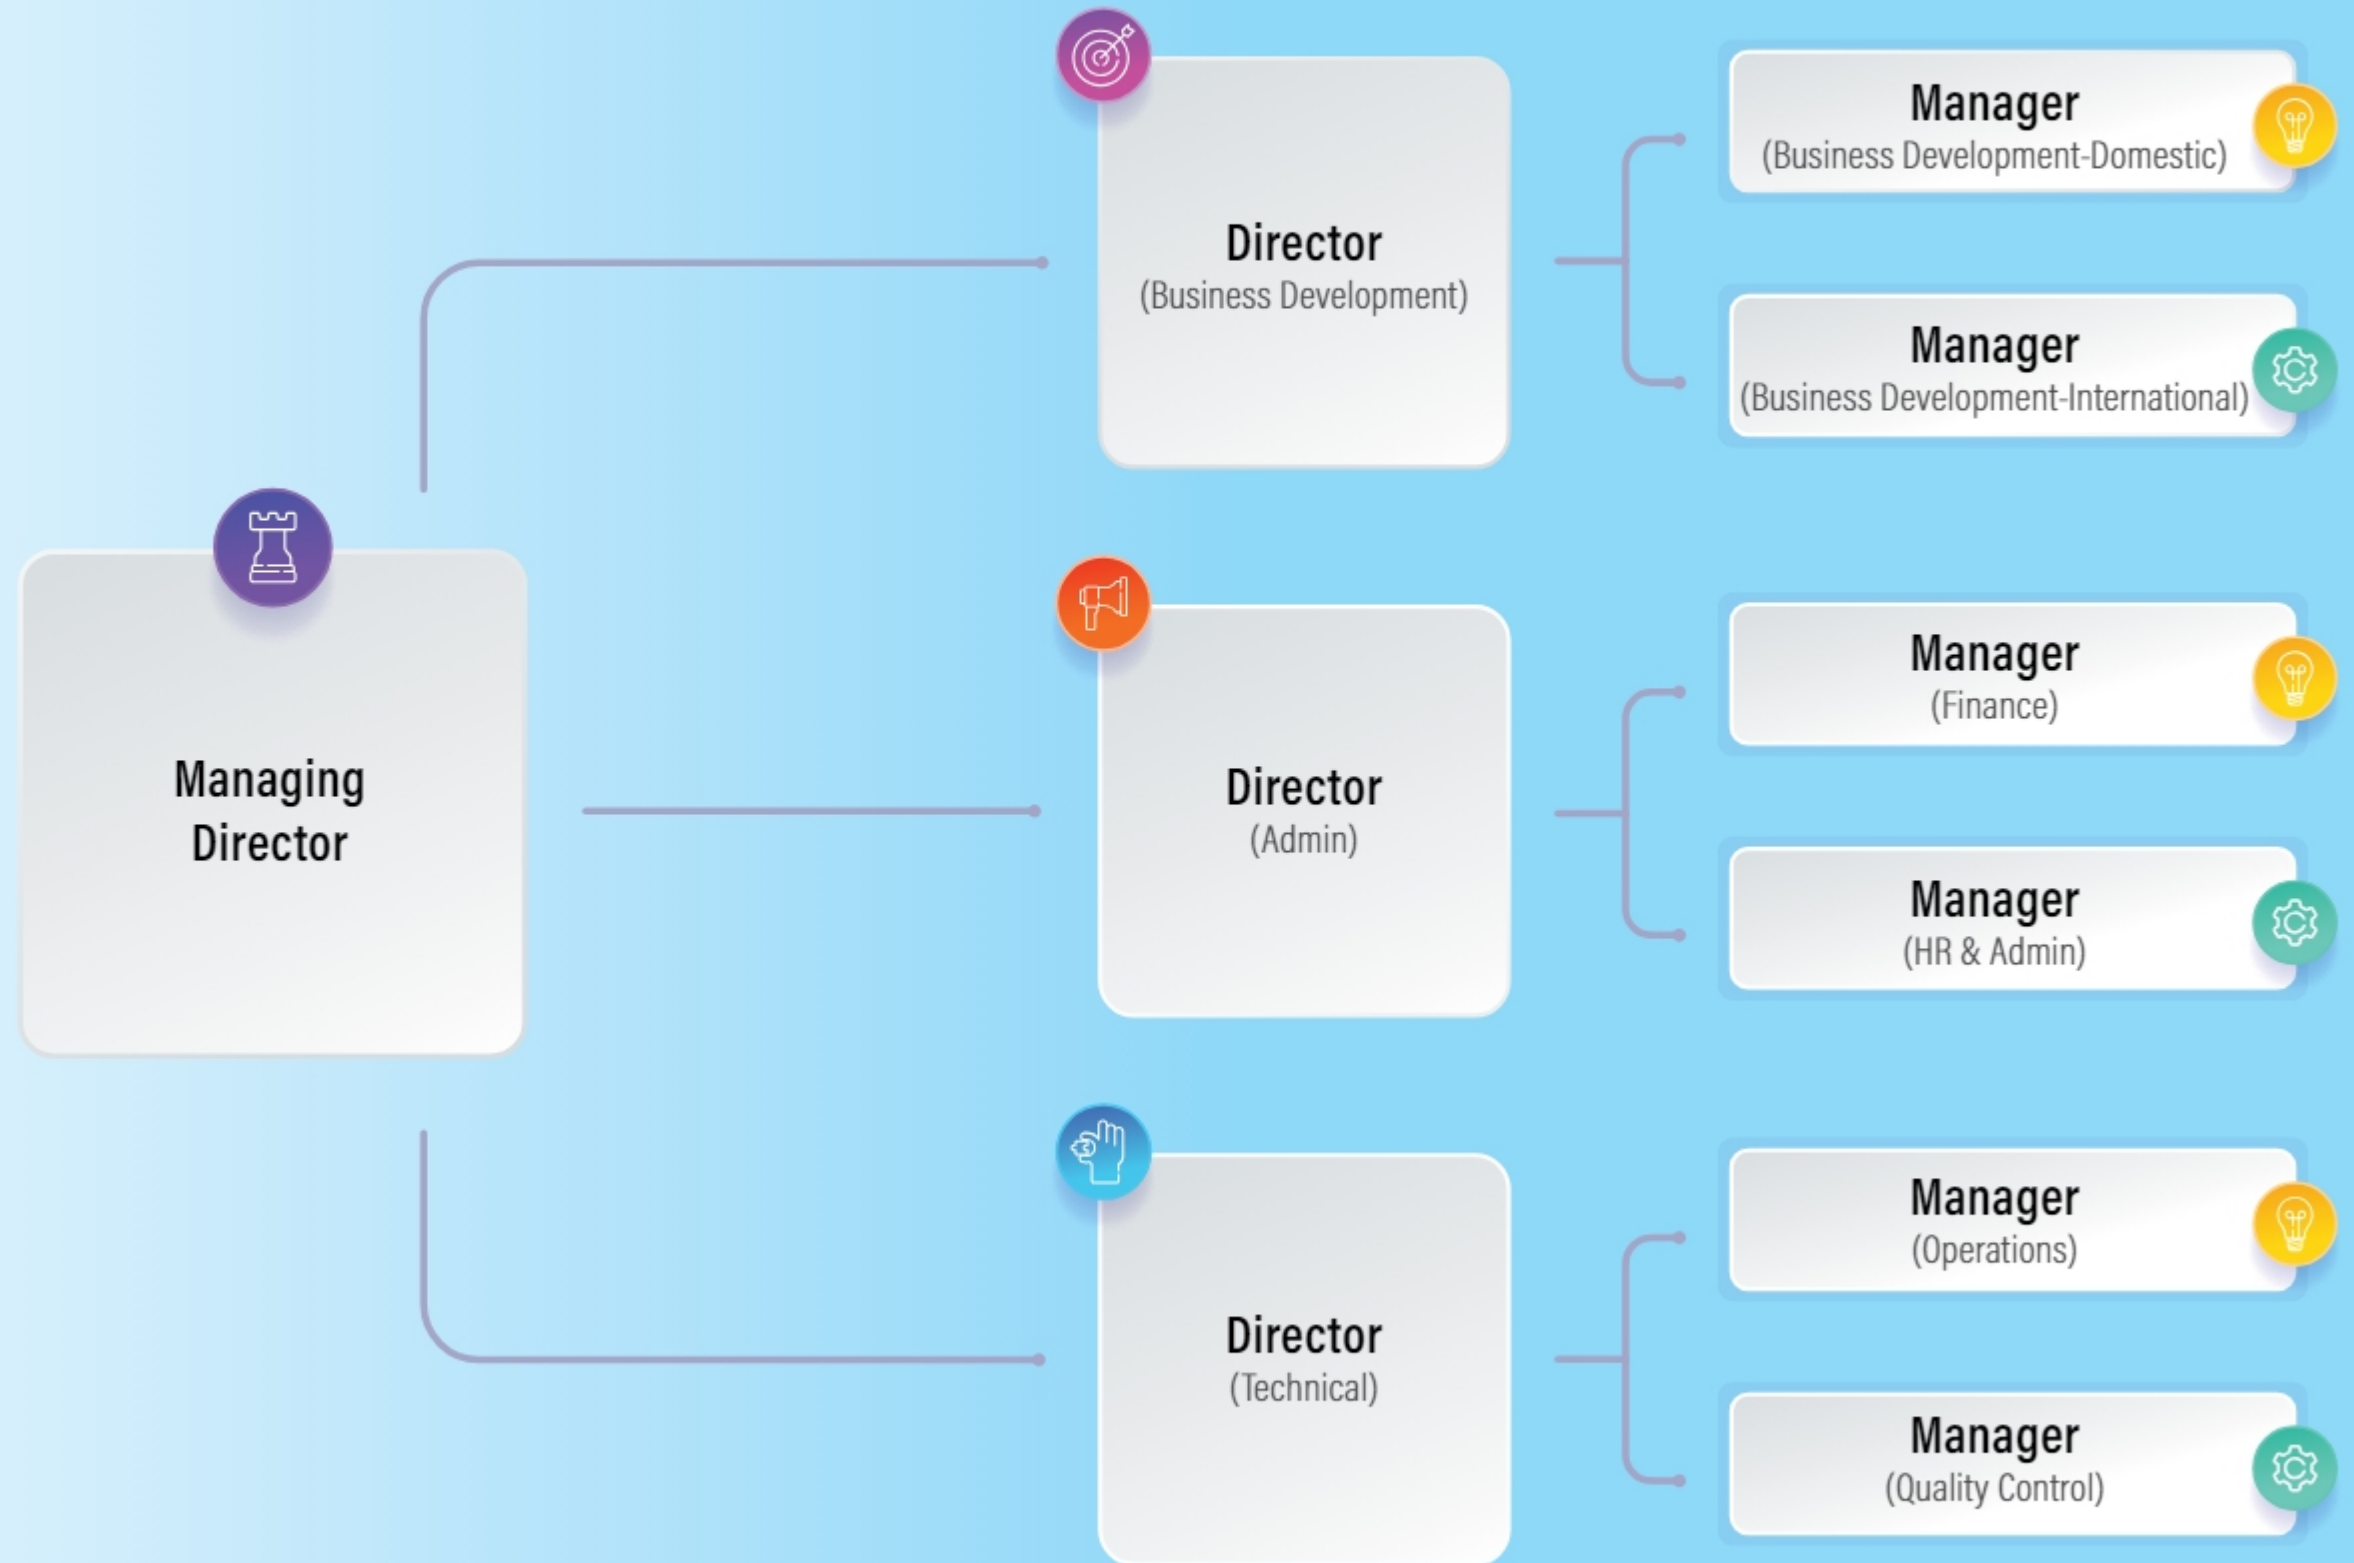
Managing Director

Director
(Business Development)

Manager
(Business Development-Domestic)

Manager
(Business Development-International)

Director
(Admin)

Manager
(Finance)

Manager
(HR & Admin)

Director
(Technical)

Manager
(Operations)

Manager
(Quality Control)